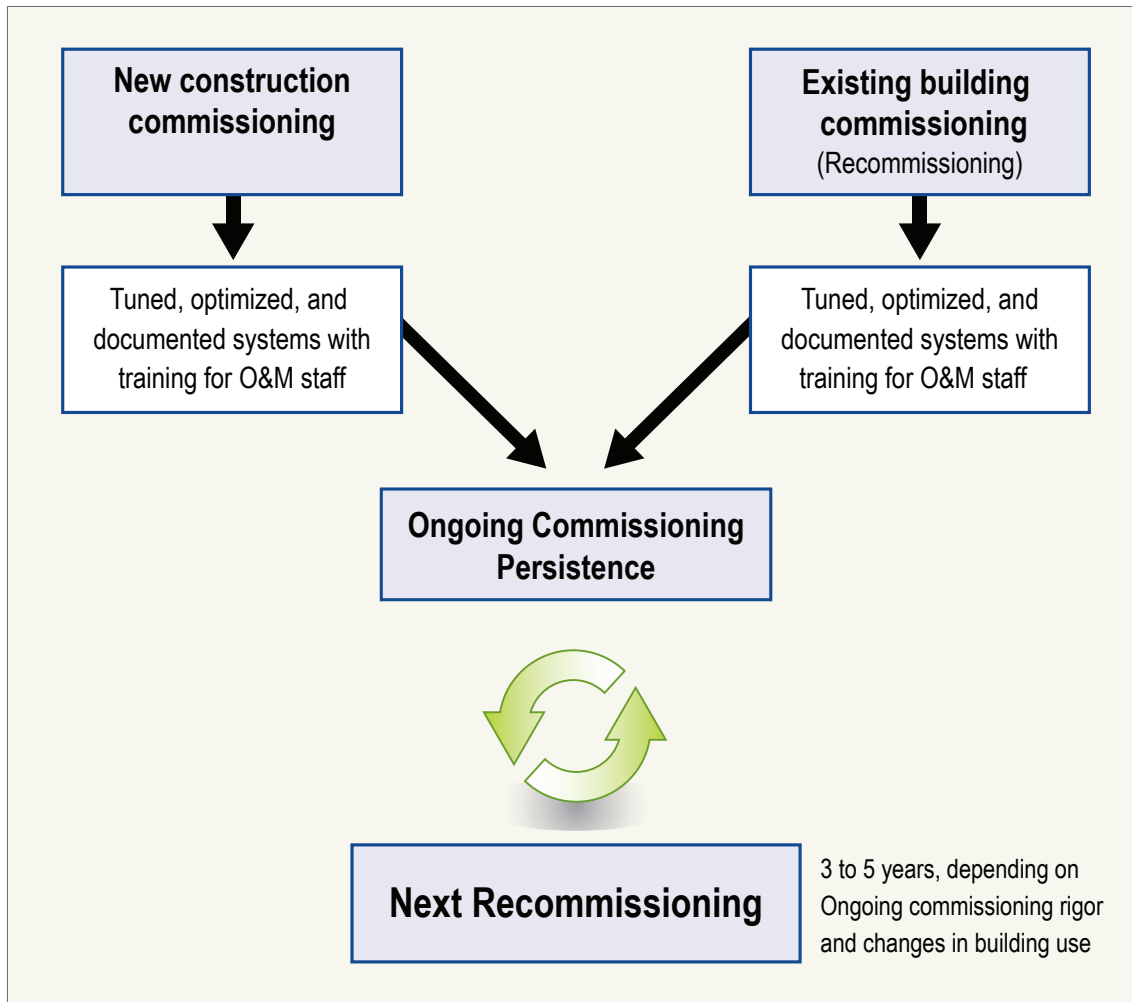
New construction commissioning

Existing building commissioning
(Recommissioning)

Tuned, optimized, and documented systems with training for O&M staff

Tuned, optimized, and documented systems with training for O&M staff

Ongoing Commissioning Persistence

Next Recommissioning

3 to 5 years, depending on Ongoing commissioning rigor and changes in building use